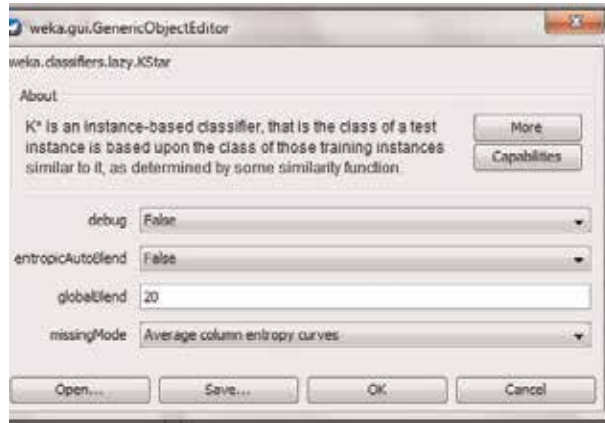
weka.gui.GenericObjectEditor

weka.classifiers.lazy.KStar

About

K* is an instance-based classifier, that is the class of a test instance is based upon the class of those training instances similar to it, as determined by some similarity function.

More

Capabilities

debug False

entropicAutoBlend False

globalBlend 20

missingMode Average column entropy curves

Open... Save... OK Cancel